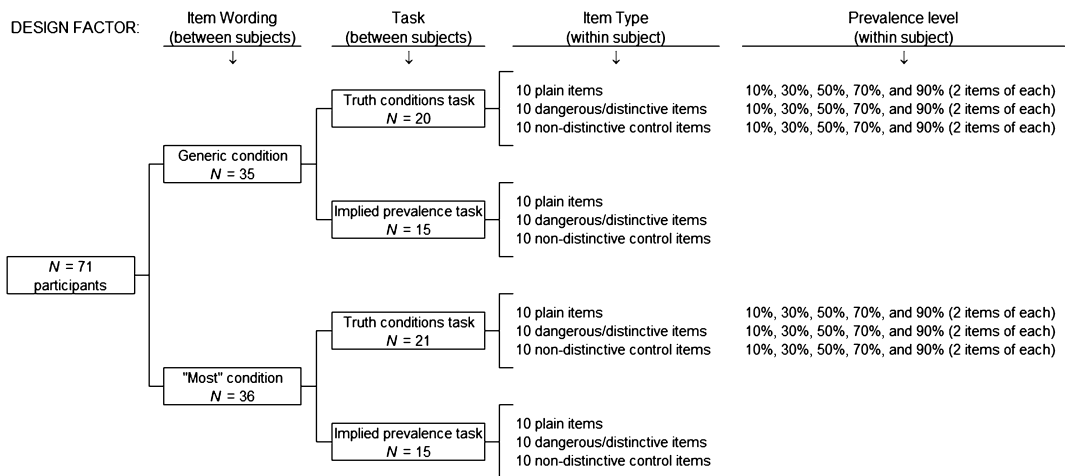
DESIGN FACTOR:

Item Wording (between subjects) ↓

Task (between subjects) ↓

Item Type (within subject) ↓

Prevalence level (within subject) ↓

$N$ = 71 participants

Generic condition $N$ = 35

Truth conditions task $N$ = 20

10 plain items
10 dangerous/distinctive items
10 non-distinctive control items

10%, 30%, 50%, 70%, and 90% (2 items of each)
10%, 30%, 50%, 70%, and 90% (2 items of each)
10%, 30%, 50%, 70%, and 90% (2 items of each)

Implied prevalence task $N$ = 15

10 plain items
10 dangerous/distinctive items
10 non-distinctive control items

"Most" condition $N$ = 36

Truth conditions task $N$ = 21

10 plain items
10 dangerous/distinctive items
10 non-distinctive control items

10%, 30%, 50%, 70%, and 90% (2 items of each)
10%, 30%, 50%, 70%, and 90% (2 items of each)
10%, 30%, 50%, 70%, and 90% (2 items of each)

Implied prevalence task $N$ = 15

10 plain items
10 dangerous/distinctive items
10 non-distinctive control items